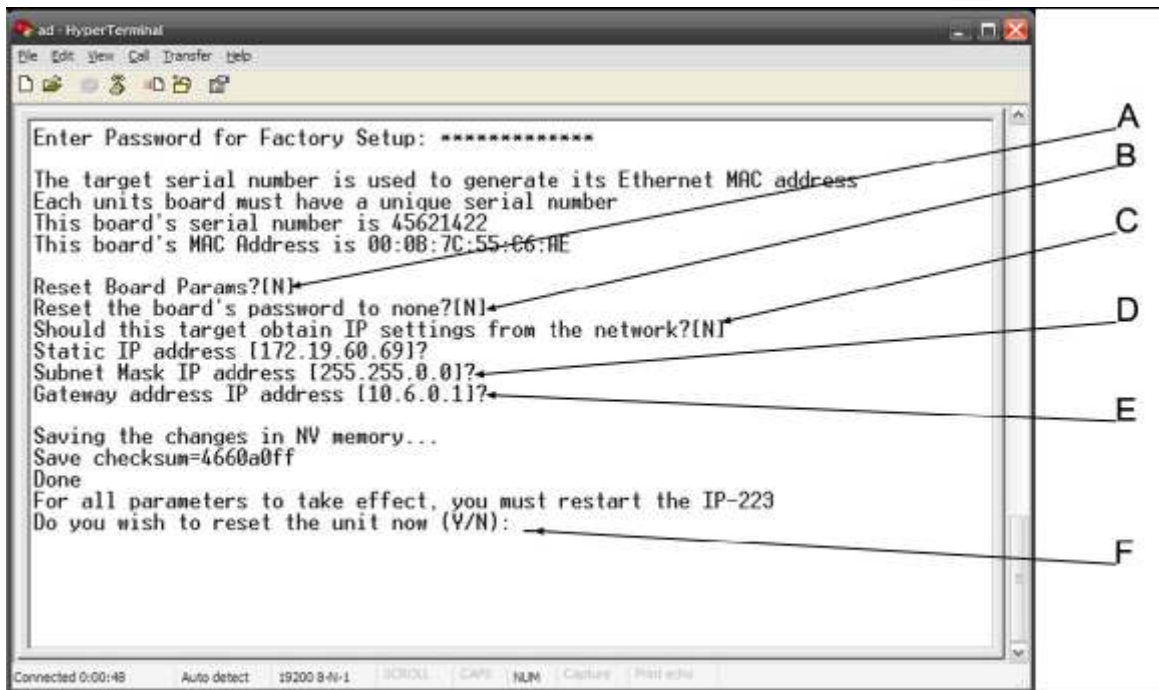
ad - HyperTerminal
File Edit View Call Transfer Help

Enter Password for Factory Setup: *************

The target serial number is used to generate its Ethernet MAC address
Each units board must have a unique serial number
This board's serial number is 45621422
This board's MAC Address is 00:0B:7C:55:C6:AE

Reset Board Params?[N]
Reset the board's password to none?[N]
Should this target obtain IP settings from the network?[N]
Static IP address [172.19.60.69]?
Subnet Mask IP address [255.255.0.0]?
Gateway address IP address [10.6.0.1]?

Saving the changes in NV memory...
Save checksum=4660a0ff
Done
For all parameters to take effect, you must restart the IP-223
Do you wish to reset the unit now (Y/N):

A
B
C
D
E
F

Connected 0:00:48 Auto detect 19200 8-N-1 SCROLL CAPS NUM Capture Print echo